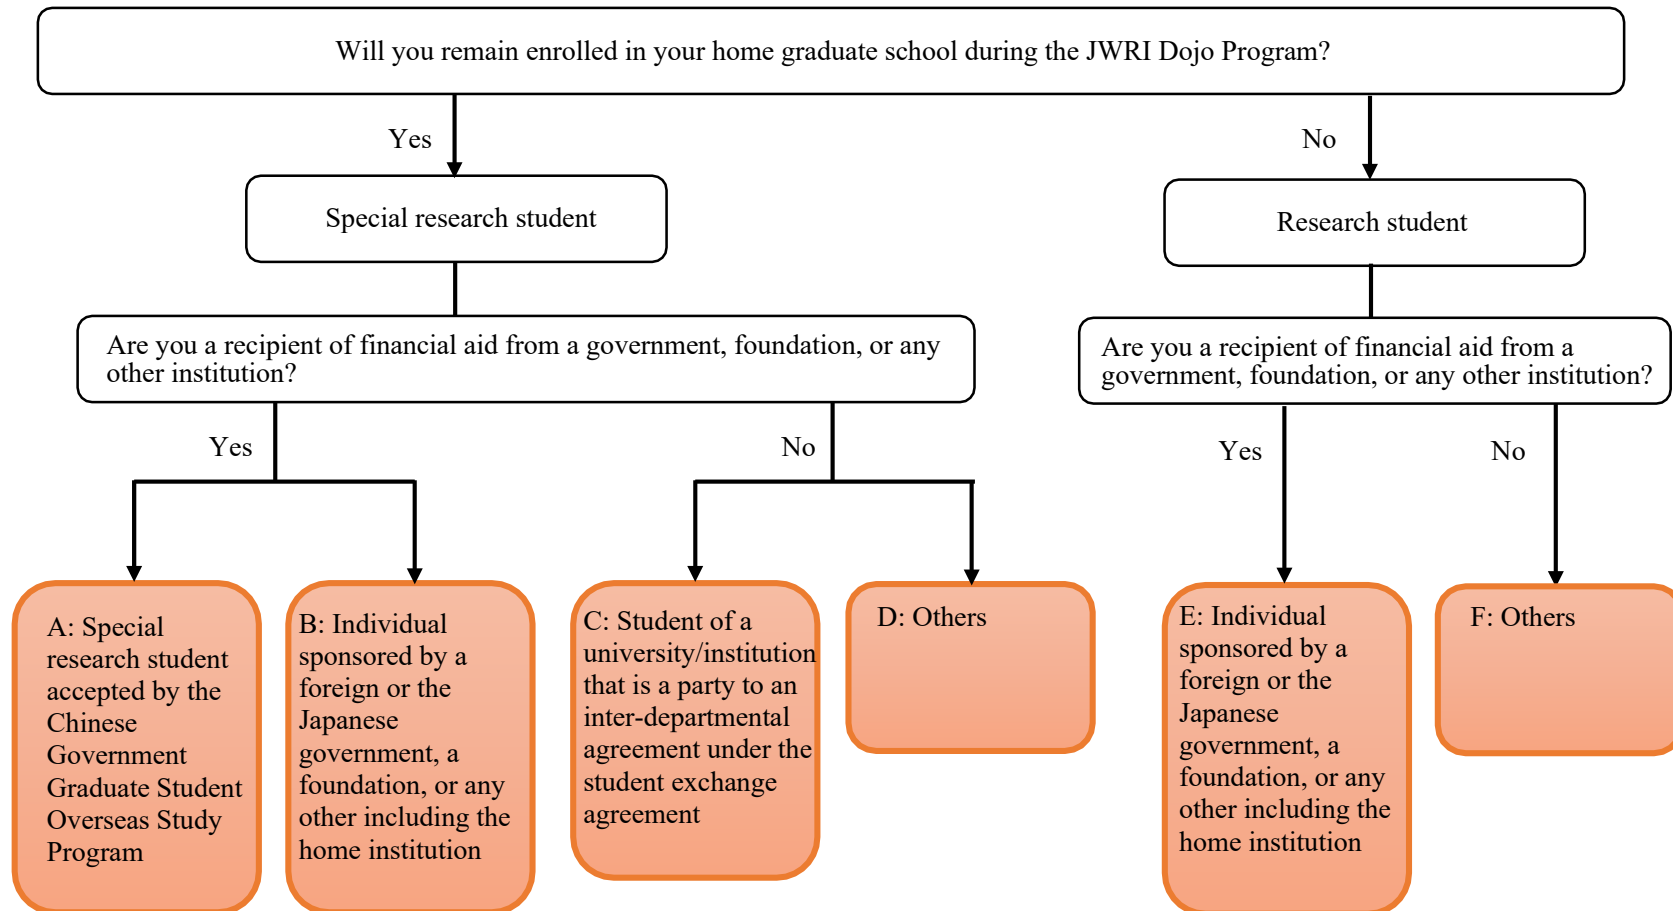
Will you remain enrolled in your home graduate school during the JWRI Dojo Program?

Yes

No

Special research student

Research student

Are you a recipient of financial aid from a government, foundation, or any other institution?

Are you a recipient of financial aid from a government, foundation, or any other institution?

Yes

No

Yes

No

A: Special research student accepted by the Chinese Government Graduate Student Overseas Study Program

B: Individual sponsored by a foreign or the Japanese government, a foundation, or any other including the home institution

C: Student of a university/institution that is a party to an inter-departmental agreement under the student exchange agreement

D: Others

E: Individual sponsored by a foreign or the Japanese government, a foundation, or any other including the home institution

F: Others